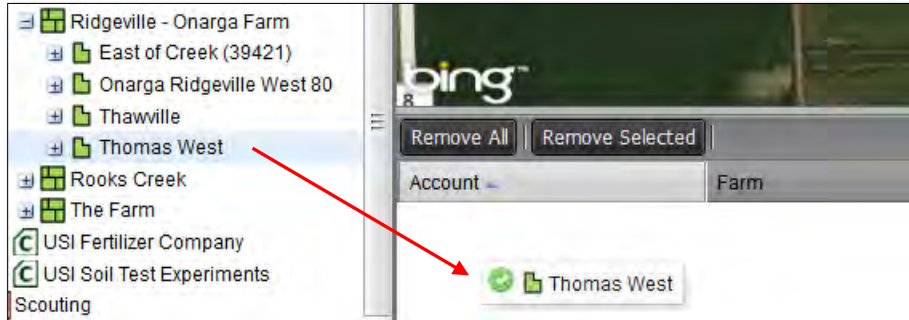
Ridgeville - Onarga Farm
East of Creek (39421)
Onarga Ridgeville West 80
Thawville
Thomas West
Rooks Creek
The Farm
USI Fertilizer Company
USI Soil Test Experiments
Scouting

bing
8

Remove All
Remove Selected

| Account | Farm |
|---|---|

Thomas West